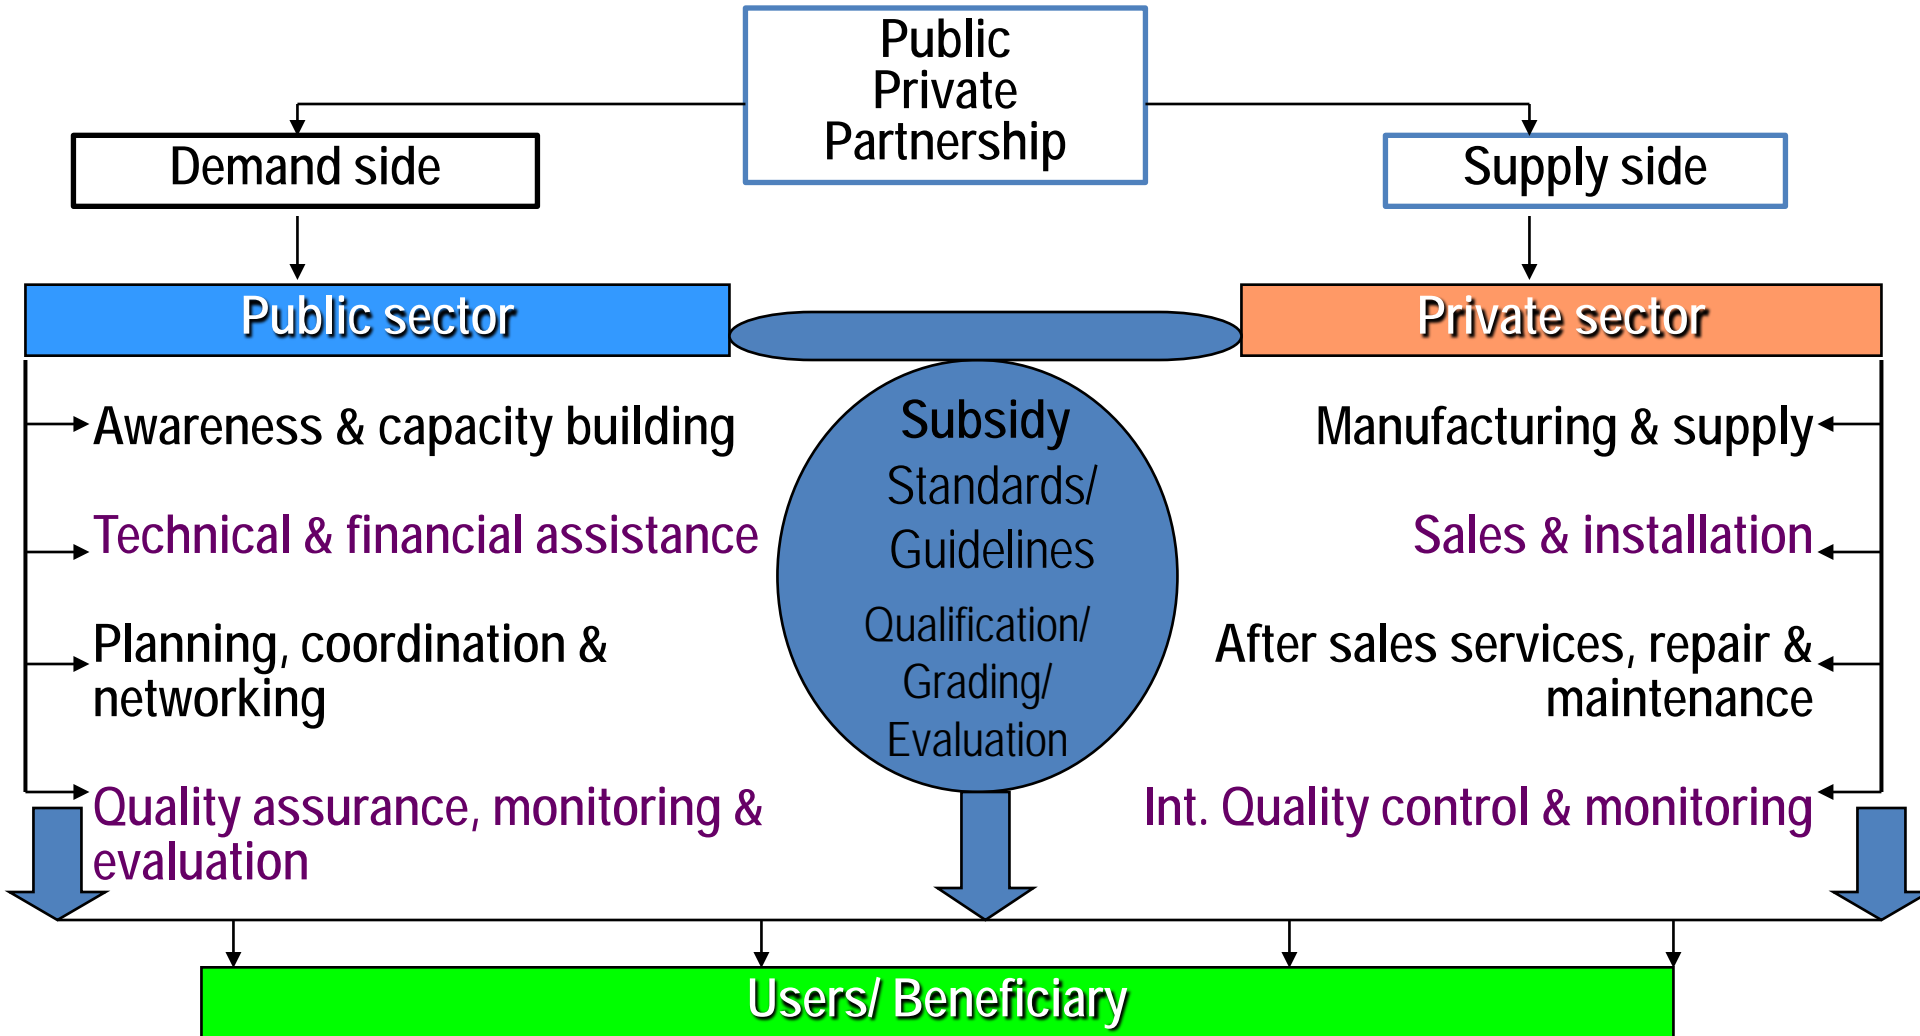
Public Private Partnership

Demand side

Supply side

Public sector

Private sector

Awareness & capacity building

Technical & financial assistance

Planning, coordination & networking

Quality assurance, monitoring & evaluation

Subsidy

Standards/ Guidelines

Qualification/ Grading/ Evaluation

Manufacturing & supply

Sales & installation

After sales services, repair & maintenance

Int. Quality control & monitoring

Users/ Beneficiary